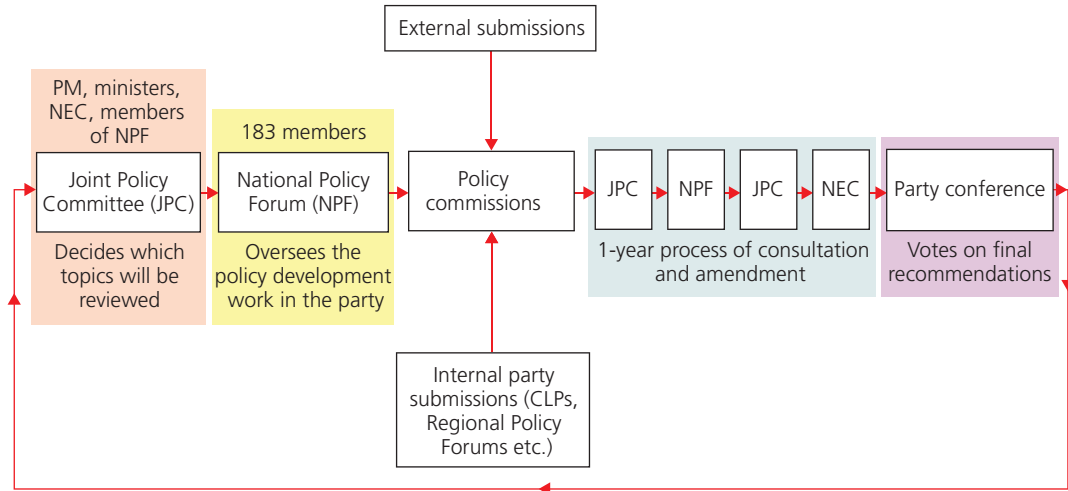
External submissions

PM, ministers, NEC, members of NPF

Joint Policy Committee (JPC)

Decides which topics will be reviewed

183 members

National Policy Forum (NPF)

Oversees the policy development work in the party

Policy commissions

Internal party submissions (CLPs, Regional Policy Forums etc.)

JPC

NPF

JPC

NEC

1-year process of consultation and amendment

Party conference

Votes on final recommendations